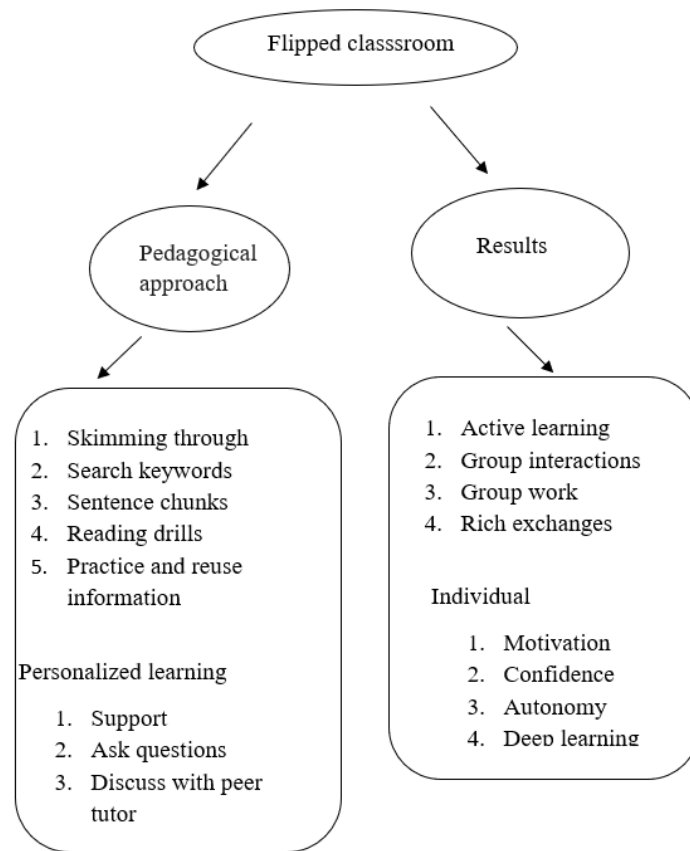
Flipped classsroom

Pedagogical approach

Results

1. Skimming through
2. Search keywords
3. Sentence chunks
4. Reading drills
5. Practice and reuse information

Personalized learning

1. Support
2. Ask questions
3. Discuss with peer tutor

1. Active learning
2. Group interactions
3. Group work
4. Rich exchanges

Individual

1. Motivation
2. Confidence
3. Autonomy
4. Deep learning